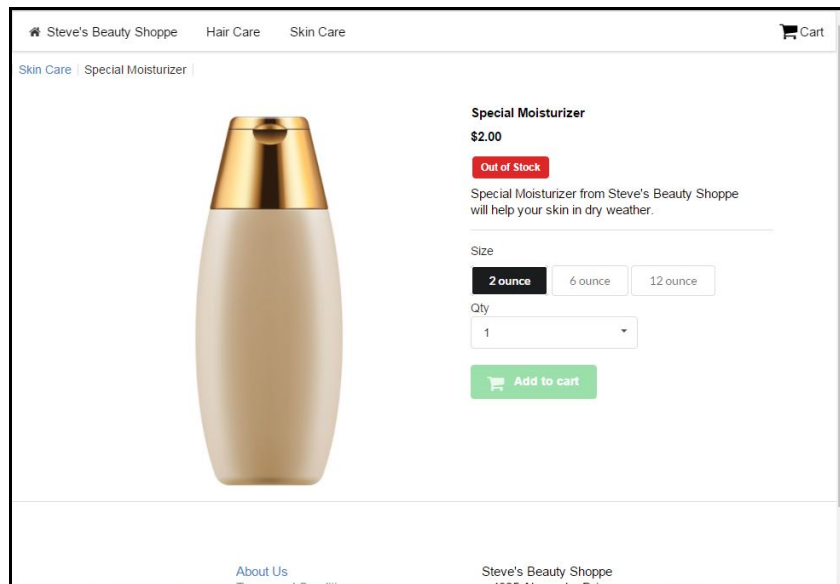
Steve's Beauty Shoppe Hair Care Skin Care Cart

Skin Care | Special Moisturizer |

Special Moisturizer

$2.00

Out of Stock

Special Moisturizer from Steve's Beauty Shoppe will help your skin in dry weather.

Size

2 ounce 6 ounce 12 ounce

Qty

1

Add to cart

About Us

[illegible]

Steve's Beauty Shoppe

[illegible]